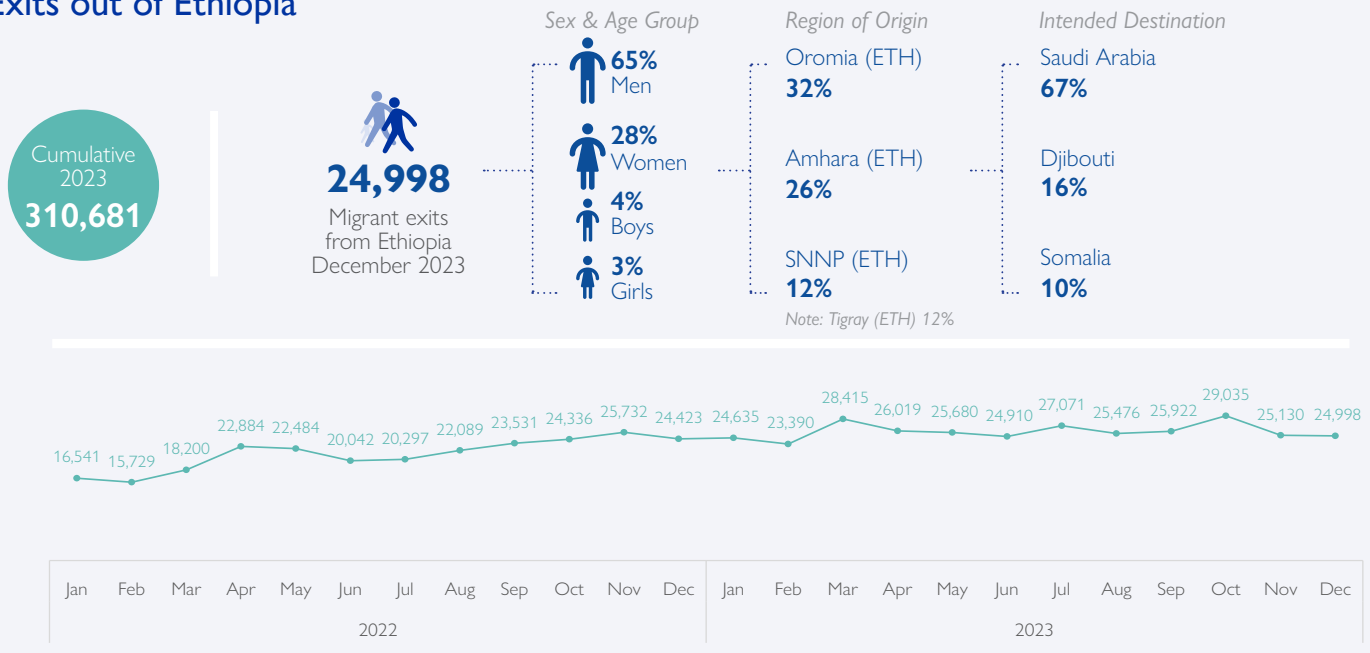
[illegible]xits out of Ethiopia

Cumulative 2023
310,681

24,998
Migrant exits from Ethiopia December 2023

Sex & Age Group
65% Men
28% Women
4% Boys
3% Girls

Region of Origin
Oromia (ETH)
32%
Amhara (ETH)
26%
SNNP (ETH)
12%
Note: Tigray (ETH) 12%

Intended Destination
Saudi Arabia
67%
Djibouti
16%
Somalia
10%

16,541 15,729 18,200 22,884 22,484 20,042 20,297 22,089 23,531 24,336 25,732 24,423 24,635 23,390 28,415 26,019 25,680 24,910 27,071 25,476 25,922 29,035 25,130 24,998

Jan Feb Mar Apr May Jun Jul Aug Sep Oct Nov Dec Jan Feb Mar Apr May Jun Jul Aug Sep Oct Nov Dec
2022
2023